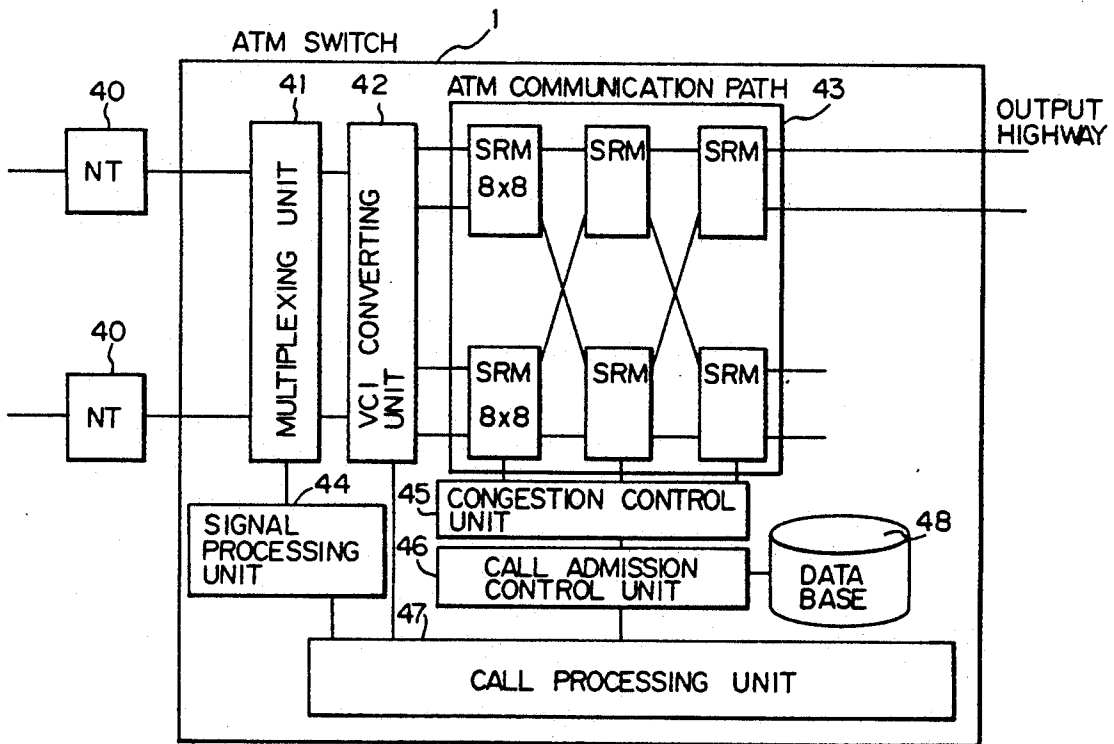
ATM SWITCH
1
40
NT
40
NT
41
MULTIPLEXING UNIT
42
VCI CONVERTING UNIT
ATM COMMUNICATION PATH
43
SRM 8x8
SRM
SRM
SRM 8x8
SRM
SRM
OUTPUT HIGHWAY
44
SIGNAL PROCESSING UNIT
45
CONGESTION CONTROL UNIT
46
CALL ADMISSION CONTROL UNIT
48
DATA BASE
47
CALL PROCESSING UNIT